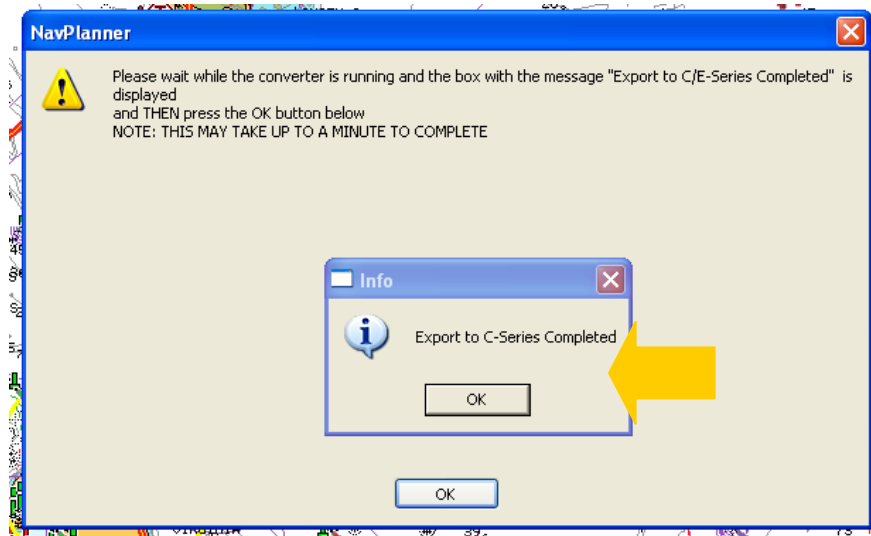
NavPlanner

Please wait while the converter is running and the box with the message "Export to C/E-Series Completed" is displayed
and THEN press the OK button below
NOTE: THIS MAY TAKE UP TO A MINUTE TO COMPLETE

Info

Export to C-Series Completed

OK

OK